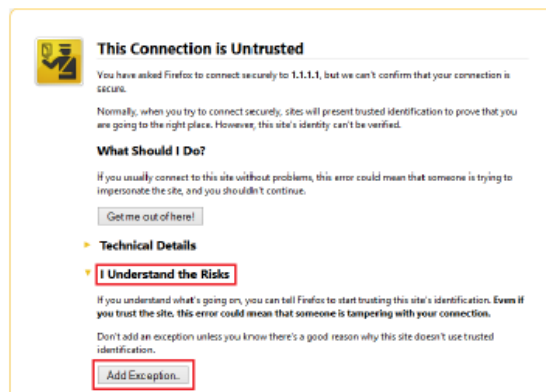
This Connection is Untrusted

You have asked Firefox to connect securely to 1.1.1.1, but we can't confirm that your connection is secure.

Normally, when you try to connect securely, sites will present trusted identification to prove that you are going to the right place. However, this site's identity can't be verified.

What Should I Do?

If you usually connect to this site without problems, this error could mean that someone is trying to impersonate the site, and you shouldn't continue.

Get me out of here!

Technical Details

I Understand the Risks

If you understand what's going on, you can tell Firefox to start trusting this site's identification. Even if you trust the site, this error could mean that someone is tampering with your connection.

Don't add an exception unless you know there's a good reason why this site doesn't use trusted identification.

Add Exception...